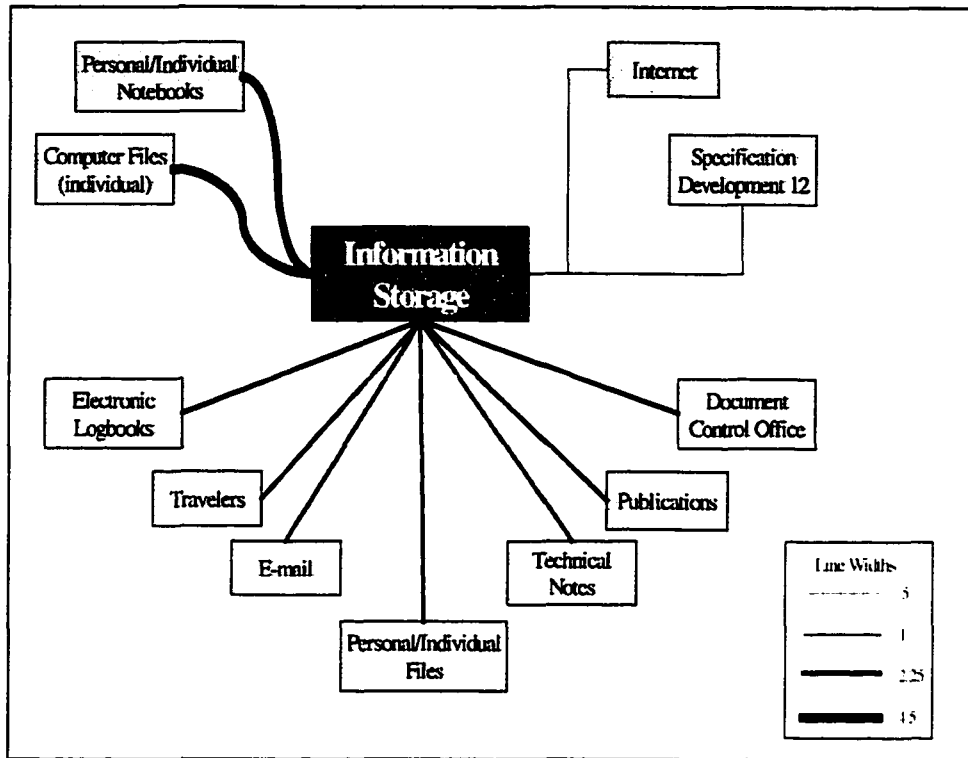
Personal/Individual Notebooks

Internet

Computer Files (individual)

Specification Development 12

Information Storage

Electronic Logbooks

Document Control Office

Travelers

Publications

E-mail

Technical Notes

Personal/Individual Files

Line Widths
.5
1
2.25
4.5